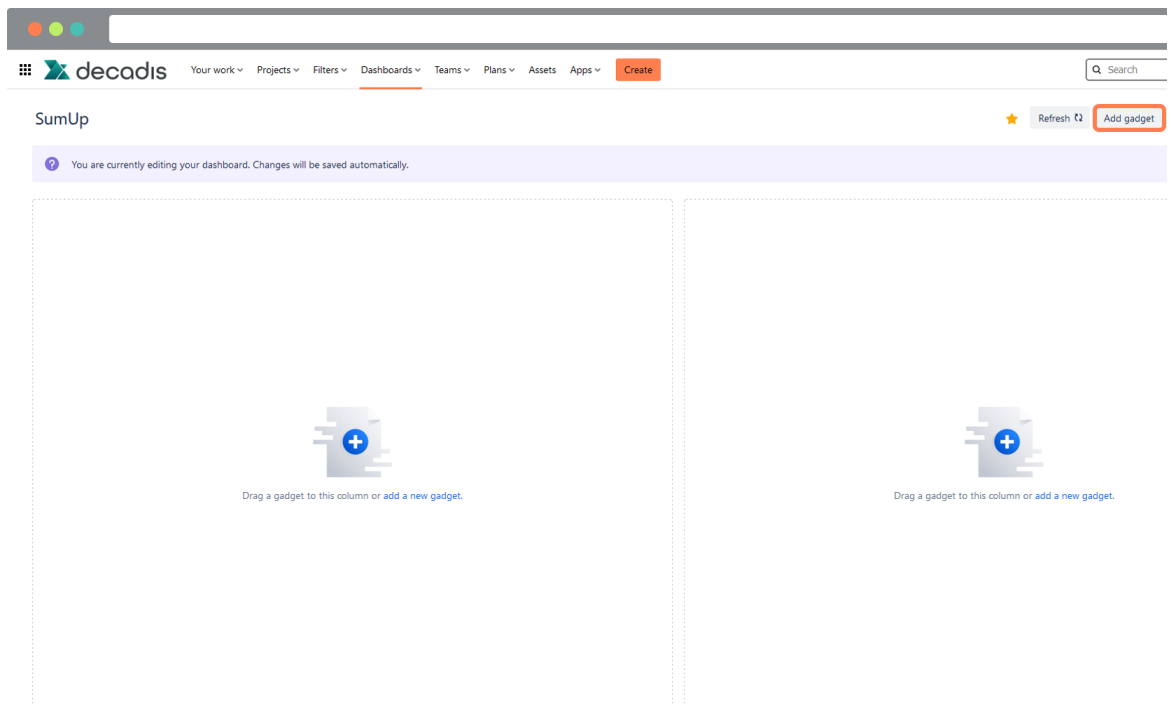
decadis

Your work Projects Filters Dashboards Teams Plans Assets Apps Create

Search

SumUp

Refresh Add gadget

You are currently editing your dashboard. Changes will be saved automatically.

Drag a gadget to this column or add a new gadget.

Drag a gadget to this column or add a new gadget.